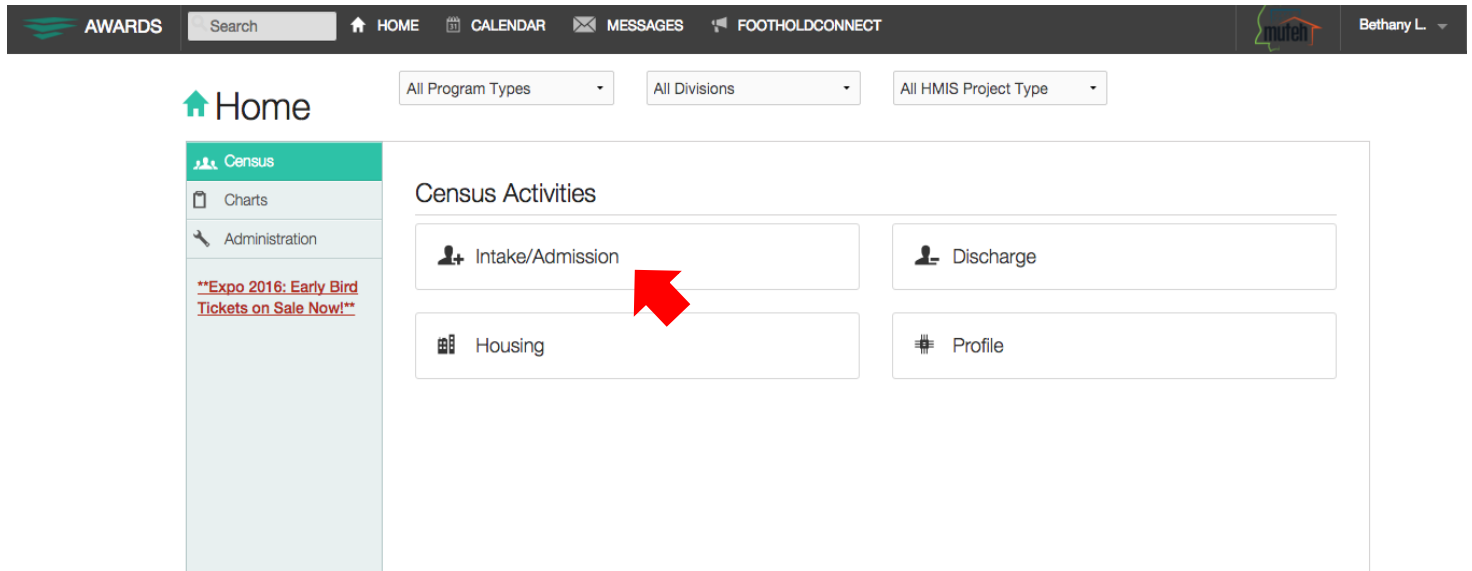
AWARDS Search HOME 31 CALENDAR MESSAGES FOOTHOLDCONNECT mufeh Bethany L.

Home

All Program Types
All Divisions
All HMIS Project Type

Census
Charts
Administration

**Expo 2016: Early Bird Tickets on Sale Now!**

Census Activities

Intake/Admission
Discharge
Housing
Profile